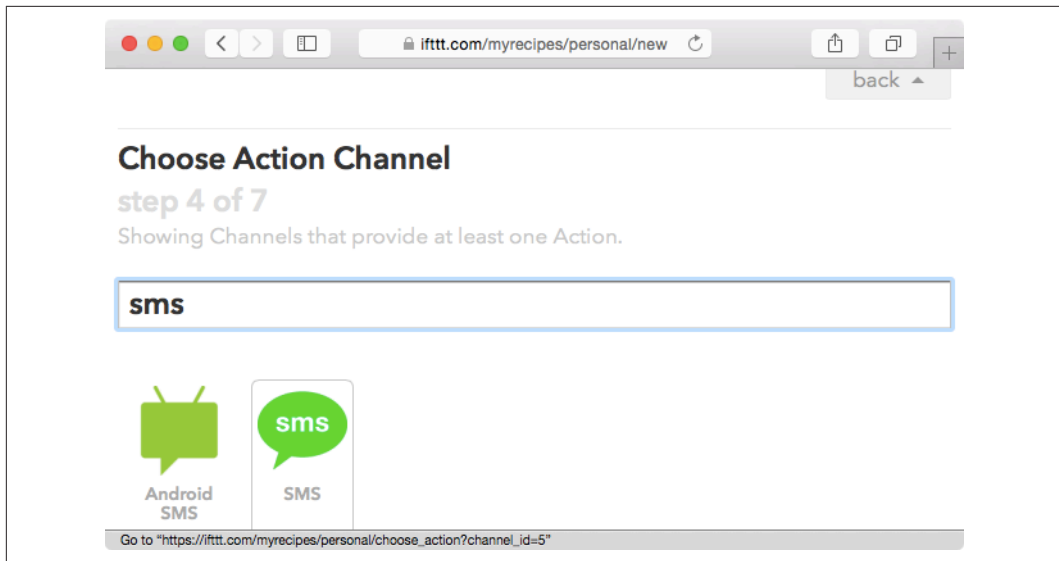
ifttt.com/myrecipes/personal/new

back

Choose Action Channel

step 4 of 7

Showing Channels that provide at least one Action.

sms

Android SMS

sms

SMS

Go to "https://ifttt.com/myrecipes/personal/choose_action?channel_id=5"